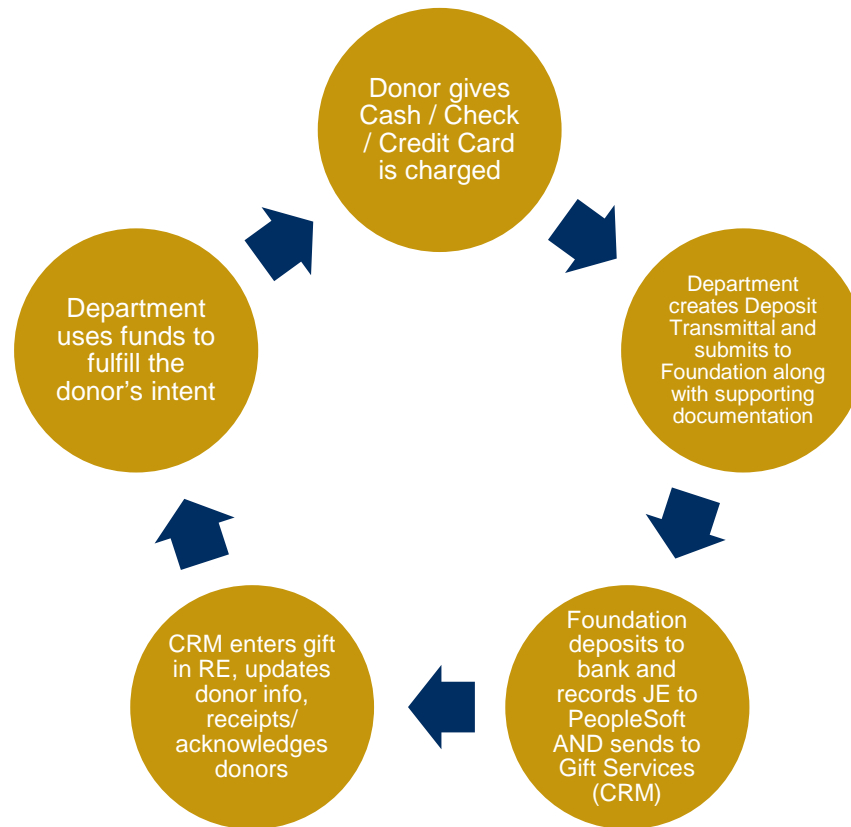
Donor gives Cash / Check / Credit Card is charged

Department creates Deposit Transmittal and submits to Foundation along with supporting documentation

Foundation deposits to bank and records JE to PeopleSoft AND sends to Gift Services (CRM)

CRM enters gift in RE, updates donor info, receipts/ acknowledges donors

Department uses funds to fulfill the donor's intent